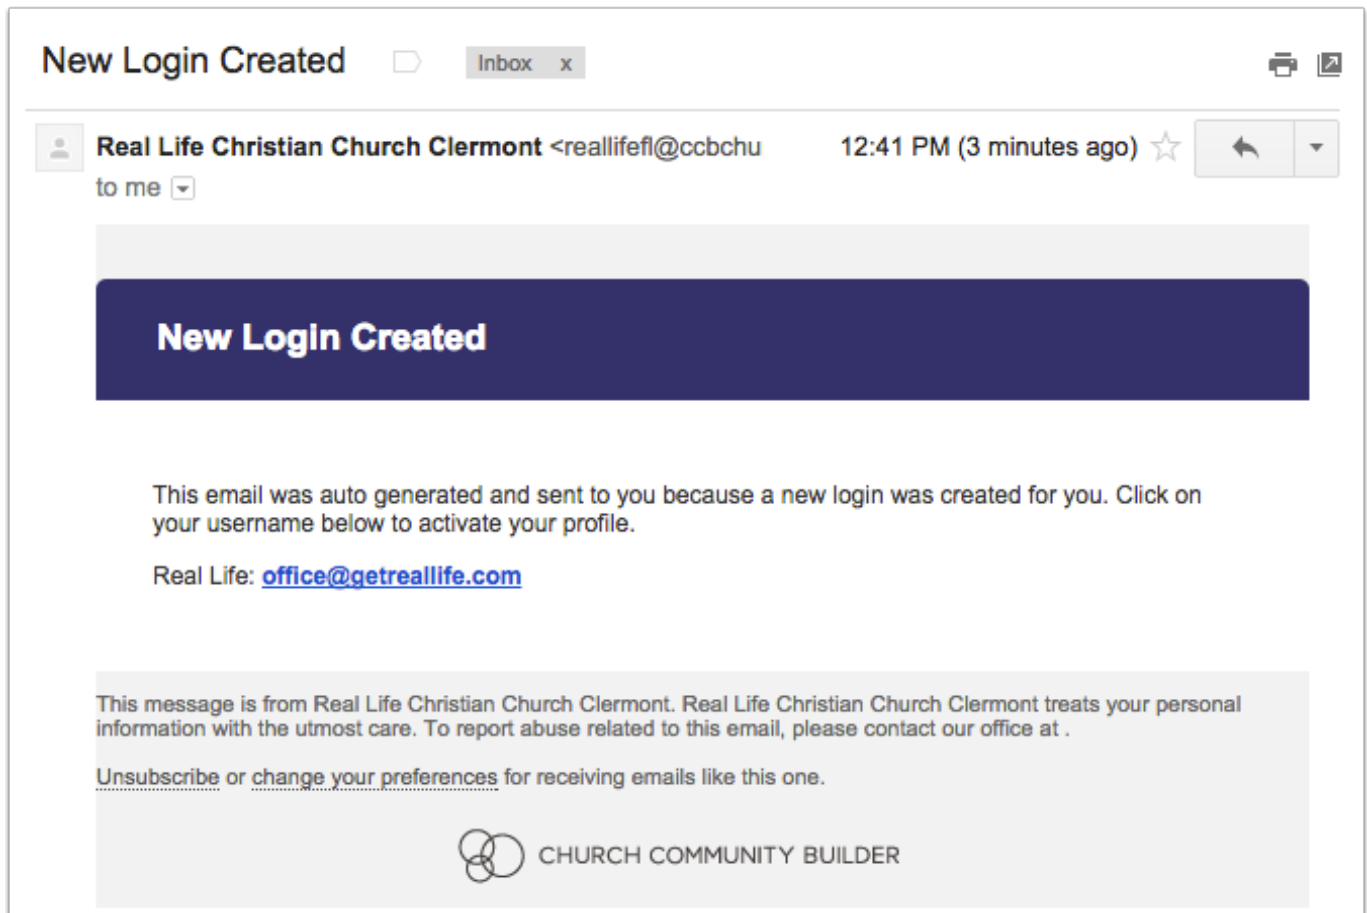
New Login Created

Inbox x

Real Life Christian Church Clermont <reallifefl@ccbchu

12:41 PM (3 minutes ago)

to me

New Login Created

This email was auto generated and sent to you because a new login was created for you. Click on your username below to activate your profile.

Real Life: office@getreallife.com

This message is from Real Life Christian Church Clermont. Real Life Christian Church Clermont treats your personal information with the utmost care. To report abuse related to this email, please contact our office at .

Unsubscribe or change your preferences for receiving emails like this one.

CHURCH COMMUNITY BUILDER